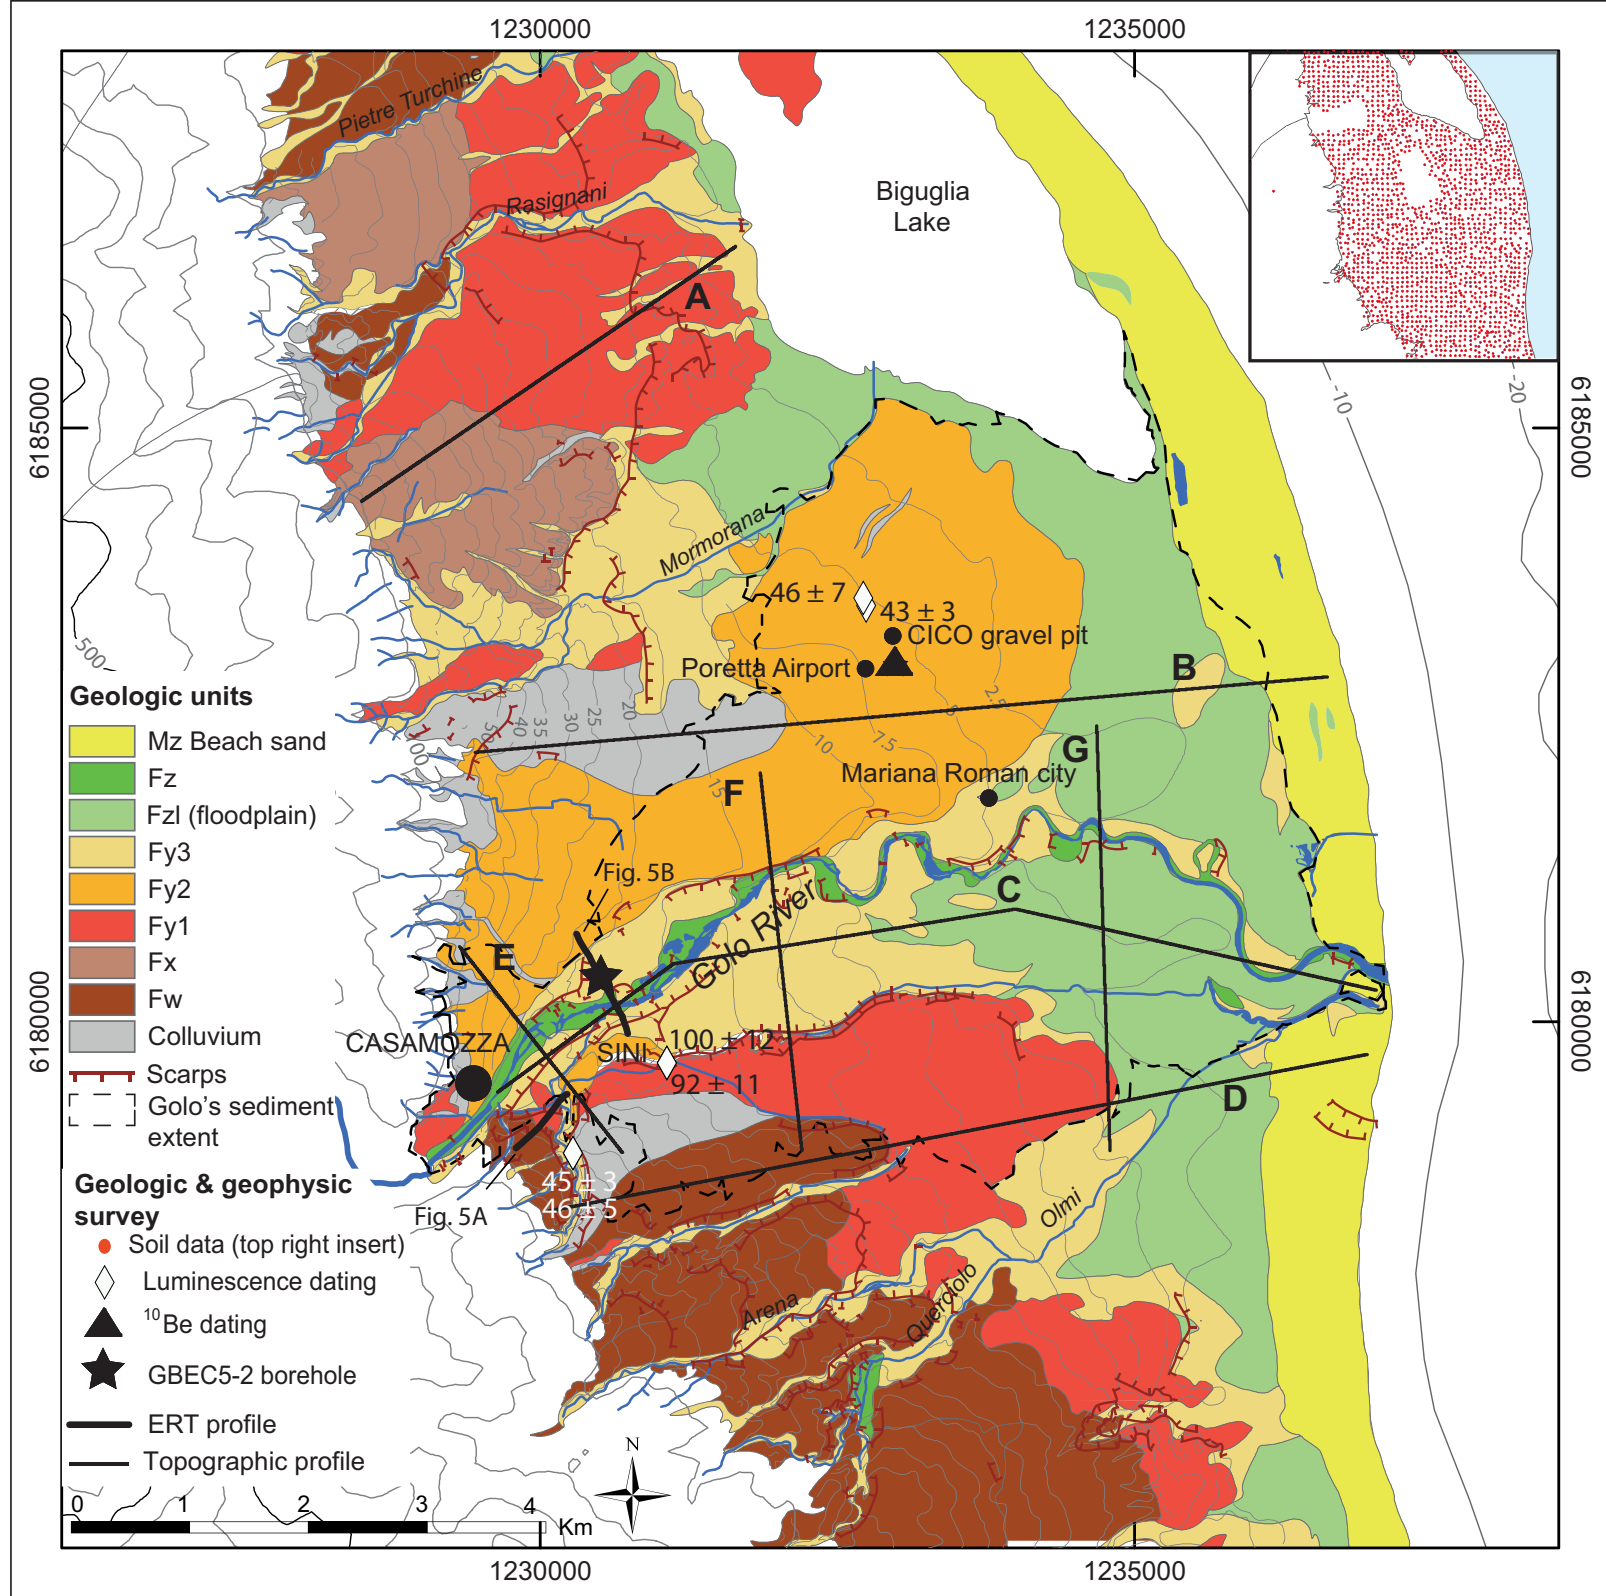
1230000
1235000
1230000
1235000
6185000
6180000
6185000
6180000

Pietre Turchine
Rasignani
Biguglia Lake
A
Mormorana
46 ± 7
43 ± 3
CICO gravel pit
Poretta Airport
B
-10
-20
500
50
40
35
30
25
20
15
10
75
25
G
Mariana Roman city
F
Fig. 5B
C
Golo River
E
CASAMOZZA
SINI
100 ± 12
92 ± 11
D
45 ± 3
46 ± 5
Fig. 5A
Olmi
Arena
Querciolo
N

Geologic units
Mz Beach sand
Fz
Fzl (floodplain)
Fy3
Fy2
Fy1
Fx
Fw
Colluvium
Scarps
Golo's sediment extent

Geologic & geophysic survey
Soil data (top right insert)
Luminescence dating
$^{10}$Be dating
GBEC5-2 borehole
ERT profile
Topographic profile

0
1
2
3
4
Km